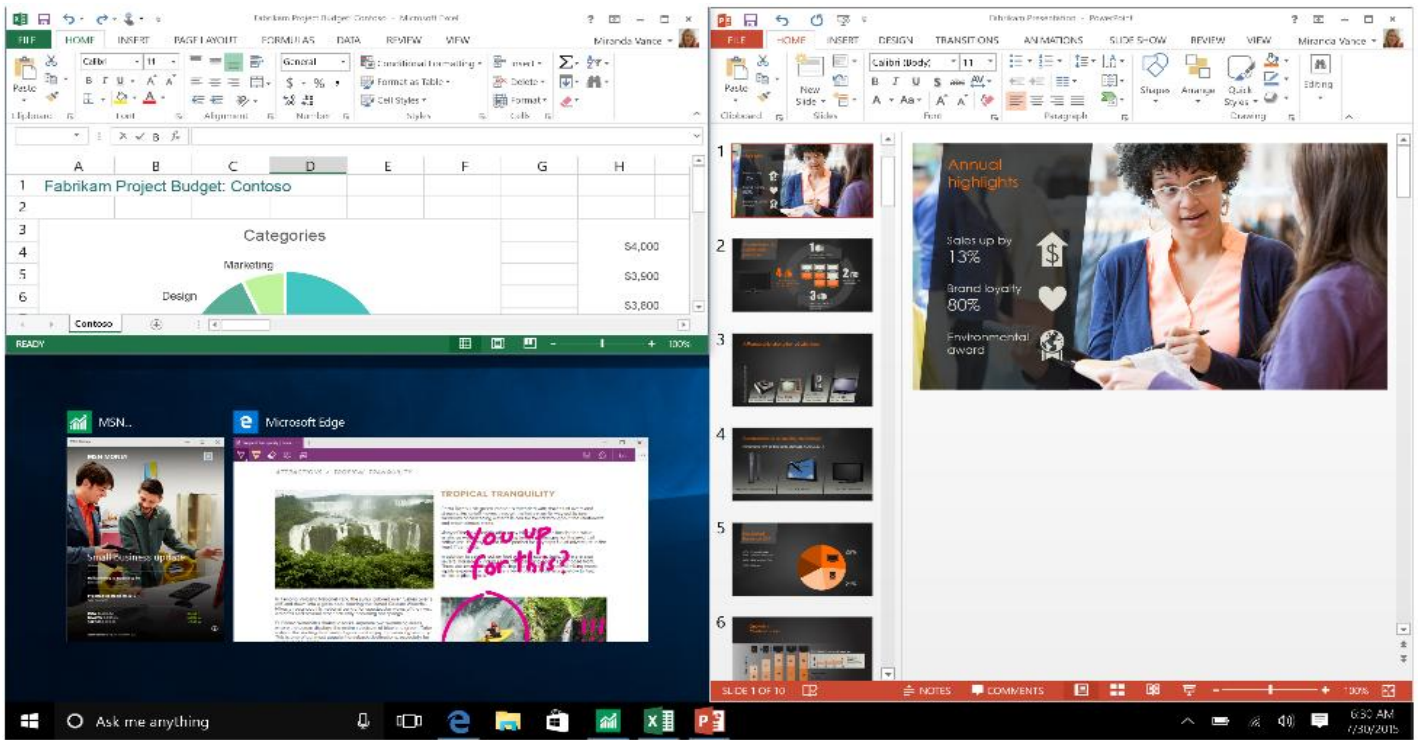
Fabrikam Project Budget: Contoso - Microsoft Excel

FILE HOME INSERT PAGE LAYOUT FORMULAS DATA REVIEW VIEW Miranda Vance

Paste Calibri 11 General Conditional Formatting Format as Table Cell Styles Insert Delete Format

Clipboard Font Alignment Number Styles Cells

| | A | B | C | D | E | F | G | H |
|---|---|---|---|---|---|---|---|---|
| 1 | Fabrikam Project Budget: Contoso | | | | | | | |
| 2 | | | | | | | | |
| 3 | | | Categories | | | | | |
| 4 | | | | | | | | $4,000 |
| 5 | | | Marketing | | | | | $3,900 |
| 6 | | Design | | | | | | $3,800 |

Contoso

READY 100%

MSN...

Microsoft Edge

TROPICAL TRANQUILITY

you up for this?

Small business update

Fabrikam Presentation - PowerPoint

FILE HOME INSERT DESIGN TRANSITIONS ANIMATIONS SLIDE SHOW REVIEW VIEW Miranda Vance

Paste New Slide Calibri (Body) 11 Shapes Arrange Quick Styles Editing

Clipboard Slides Font Paragraph Drawing

1
2
3
4
5
6

Annual highlights

Sales up by 13%

Brand loyalty 80%

Environmental award

SLIDE 1 OF 10 NOTES COMMENTS 100%

Ask me anything

6:30 AM
7/30/2015